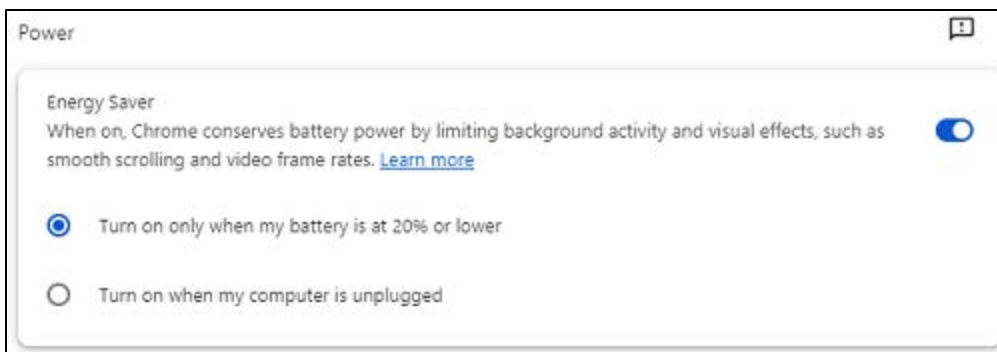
Power

Energy Saver
When on, Chrome conserves battery power by limiting background activity and visual effects, such as smooth scrolling and video frame rates. Learn more

Turn on only when my battery is at 20% or lower

Turn on when my computer is unplugged